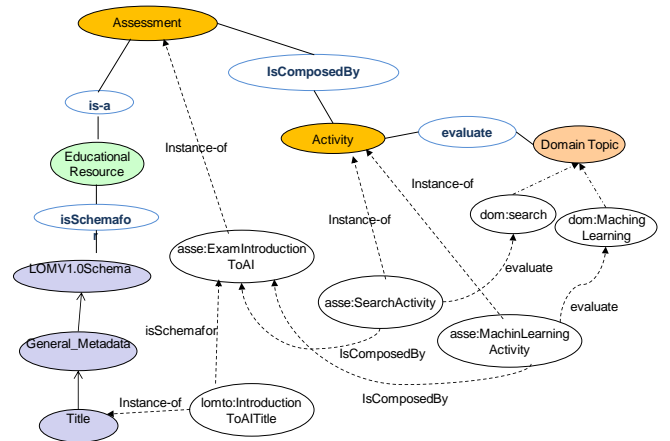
Assessment

IsComposedBy

is-a

Activity

evaluate

Domain Topic

Instance-of

Educational Resource

Instance-of

isSchemafor

Instance-of

dom:search

dom:Maching Learning

LOMV1.0Schema

asse:ExamIntroductionToAI

evaluate

asse:SearchActivity

isSchemafor

evaluate

General_Metadata

IsComposedBy

asse:MachinLearning Activity

Instance-of

Title

lomto:IntroductionToAITitle

IsComposedBy